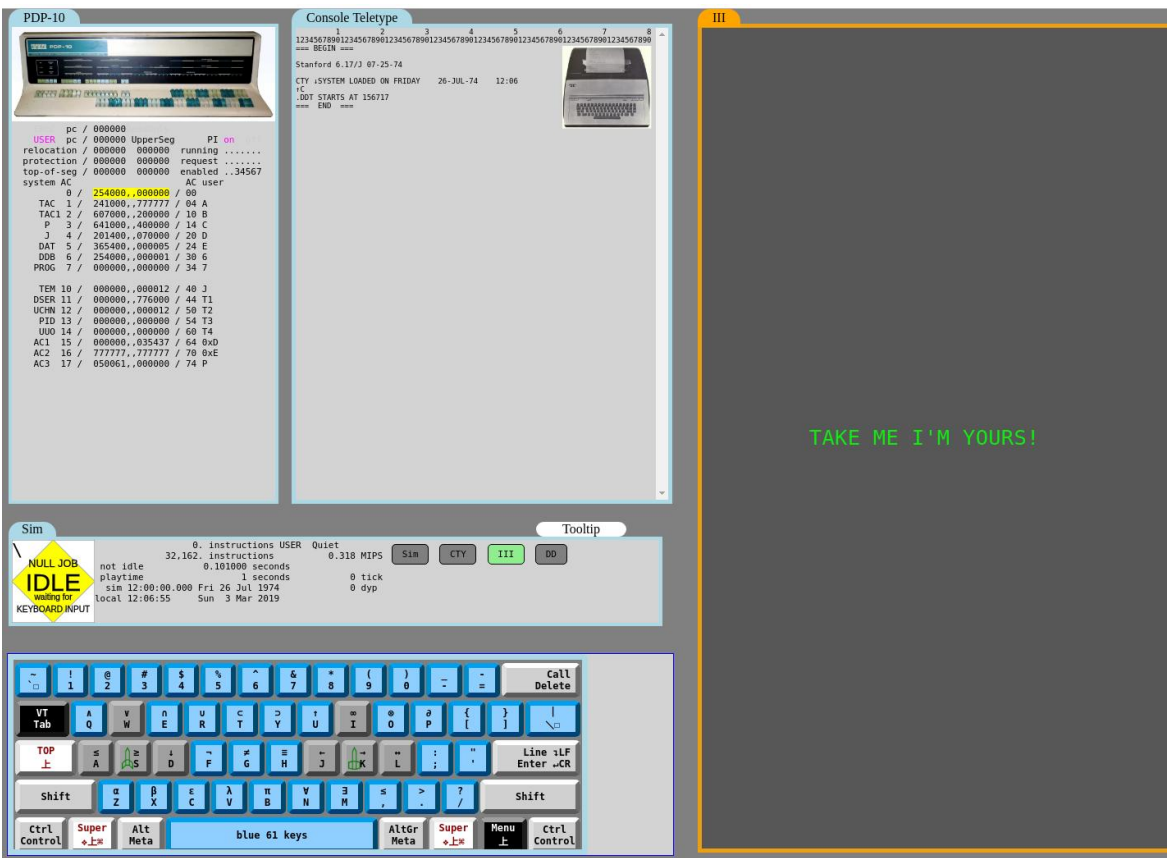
PDP-10

PDP-10

pc / 000000
USER pc / 000000 UpperSeg PI on
relocation / 000000 000000 running .......
protection / 000000 000000 request .......
top-of-seg / 000000 000000 enabled ..34567
system AC AC user
0 / 254000,,000000 / 00
TAC 1 / 241000,,777777 / 04 A
TAC1 2 / 607000,,200000 / 10 B
P 3 / 641000,,400000 / 14 C
J 4 / 201400,,070000 / 20 D
DAT 5 / 365400,,000005 / 24 E
DDB 6 / 254000,,000001 / 30 6
PROG 7 / 000000,,000000 / 34 7

TEM 10 / 000000,,000012 / 40 J
DSER 11 / 000000,,776000 / 44 T1
UCHN 12 / 000000,,000012 / 50 T2
PID 13 / 000000,,000000 / 54 T3
UUO 14 / 000000,,000000 / 60 T4
AC1 15 / 000000,,035437 / 64 0xD
AC2 16 / 777777,,777777 / 70 0xE
AC3 17 / 050061,,000000 / 74 P

Console Teletype

1 2 3 4 5 6 7 8
12345678901234567890123456789012345678901234567890123456789012345678901234567890
=== BEGIN ===

Stanford 6.17/J 07-25-74

CTY :SYSTEM LOADED ON FRIDAY 26-JUL-74 12:06
↑C
.DDT STARTS AT 156717
=== END ===

III

TAKE ME I'M YOURS!

Sim

Tooltip

NULL JOB
IDLE
waiting for
KEYBOARD INPUT

0. instructions USER Quiet
32,162. instructions 0.318 MIPS
not idle 0.101000 seconds
playtime 1 seconds 0 tick
sim 12:00:00.000 Fri 26 Jul 1974 0 dyp
local 12:06:55 Sun 3 Mar 2019

Sim CTY III DD

~ ` ! 1 @ 2 # 3 $ 4 % 5 ^ 6 & 7 * 8 ( 9 ) 0 - = Call Delete
VT Tab ∧ Q ∨ W ∩ E ∪ R ⊂ T ⊃ Y ↑ U ∞ I ⊗ O ∂ P { [ } ] |
TOP ⊥ ≤ A ≥ S ↓ D ¬ F ≠ G ≡ H ← J → K ↔ L : ; " ' Line LF Enter CR
Shift α Z β X ε C λ V π B ∀ N ∃ M ≤ , > . ? / Shift
Ctrl Control Super Alt Meta blue 61 keys AltGr Meta Super Menu ⊥ Ctrl Control